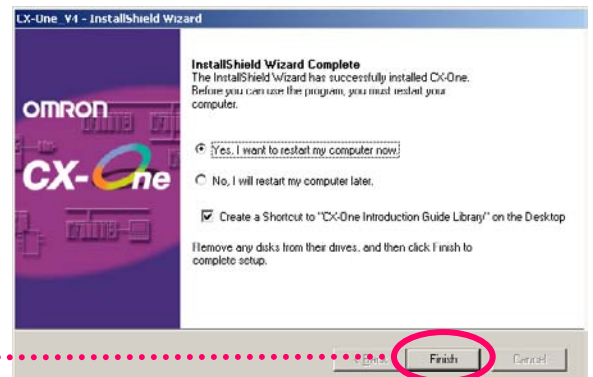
CX-One_V4 - InstallShield Wizard

OMRON

CX-One

InstallShield Wizard Complete

The InstallShield Wizard has successfully installed CX-One. Before you can use the program, you must restart your computer.

Yes, I want to restart my computer now.

No, I will restart my computer later.

Create a Shortcut to "CX-One Introduction Guide Library" on the Desktop

Remove any disks from their drives, and then click Finish to complete setup.

< Back

Finish

Cancel